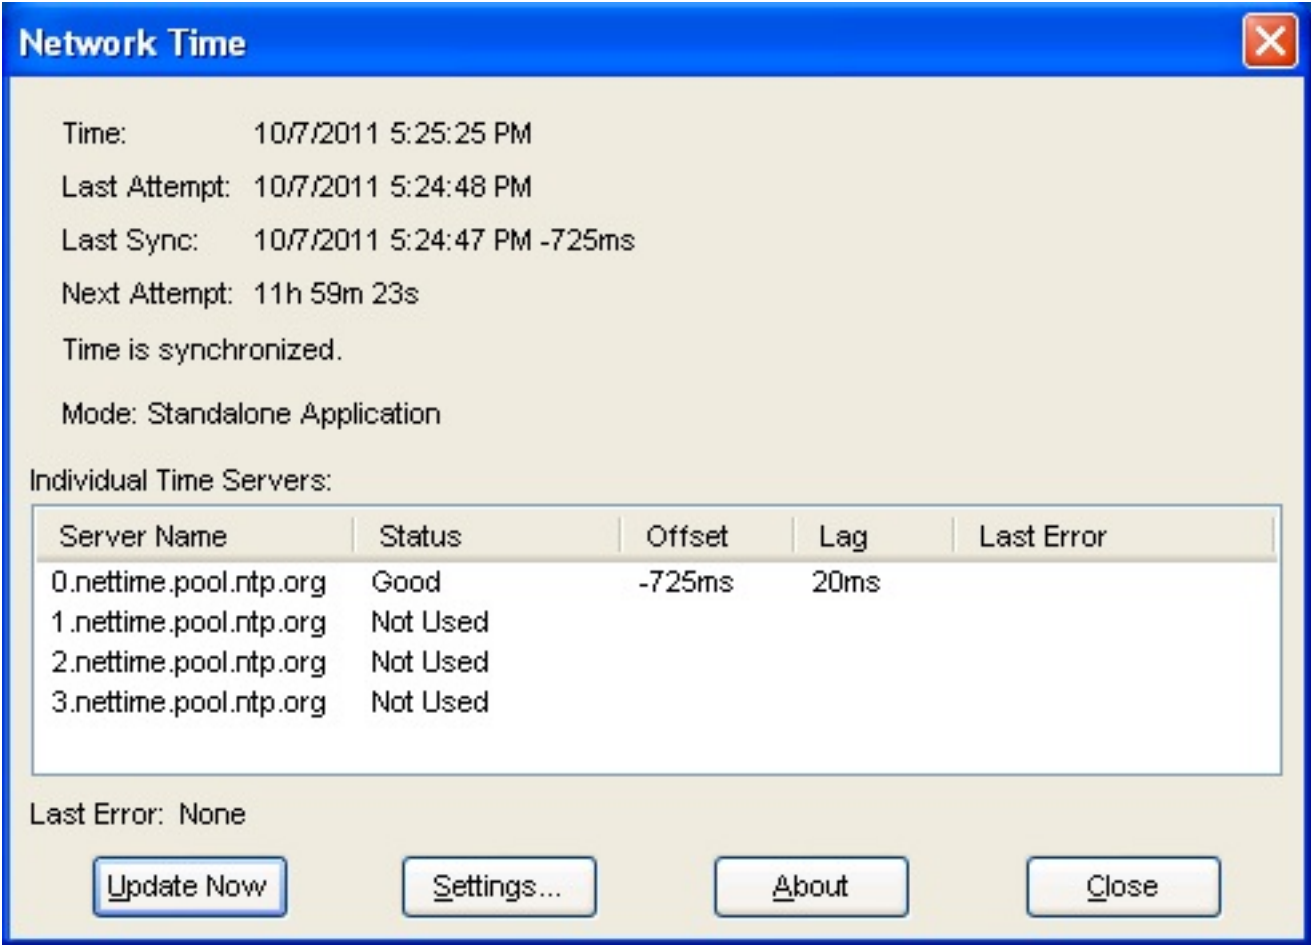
Network Time

Time: 10/7/2011 5:25:25 PM

Last Attempt: 10/7/2011 5:24:48 PM

Last Sync: 10/7/2011 5:24:47 PM -725ms

Next Attempt: 11h 59m 23s

Time is synchronized.

Mode: Standalone Application

Individual Time Servers:

| Server Name | Status | Offset | Lag | Last Error |
|---|---|---|---|---|
| 0.nettime.pool.ntp.org | Good | -725ms | 20ms | |
| 1.nettime.pool.ntp.org | Not Used | | | |
| 2.nettime.pool.ntp.org | Not Used | | | |
| 3.nettime.pool.ntp.org | Not Used | | | |

Last Error: None

Update Now | Settings... | About | Close